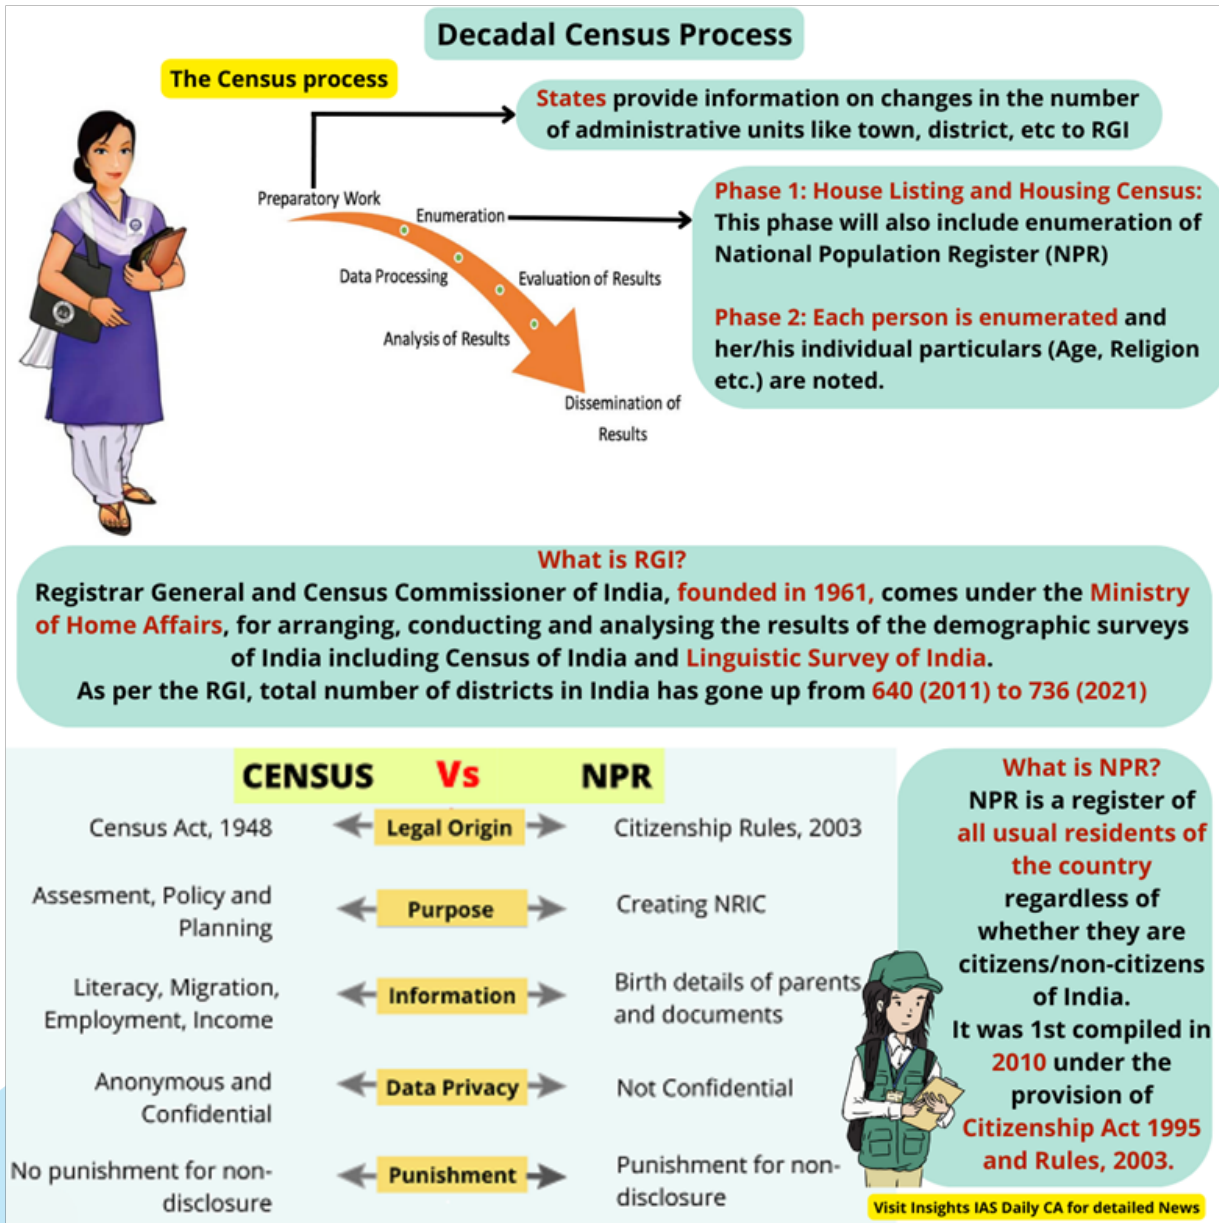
Decadal Census Process

The Census process

States provide information on changes in the number of administrative units like town, district, etc to RGI

Preparatory Work
Enumeration
Data Processing
Evaluation of Results
Analysis of Results
Dissemination of Results

Phase 1: House Listing and Housing Census: This phase will also include enumeration of National Population Register (NPR)

Phase 2: Each person is enumerated and her/his individual particulars (Age, Religion etc.) are noted.

What is RGI?
Registrar General and Census Commissioner of India, founded in 1961, comes under the Ministry of Home Affairs, for arranging, conducting and analysing the results of the demographic surveys of India including Census of India and Linguistic Survey of India.
As per the RGI, total number of districts in India has gone up from 640 (2011) to 736 (2021)

CENSUS Vs NPR

| CENSUS | | NPR |
|---|---|---|
| Census Act, 1948 | Legal Origin | Citizenship Rules, 2003 |
| Assesment, Policy and Planning | Purpose | Creating NRIC |
| Literacy, Migration, Employment, Income | Information | Birth details of parents and documents |
| Anonymous and Confidential | Data Privacy | Not Confidential |
| No punishment for non-disclosure | Punishment | Punishment for non-disclosure |

What is NPR?
NPR is a register of all usual residents of the country regardless of whether they are citizens/non-citizens of India.
It was 1st compiled in 2010 under the provision of Citizenship Act 1995 and Rules, 2003.

Visit Insights IAS Daily CA for detailed News